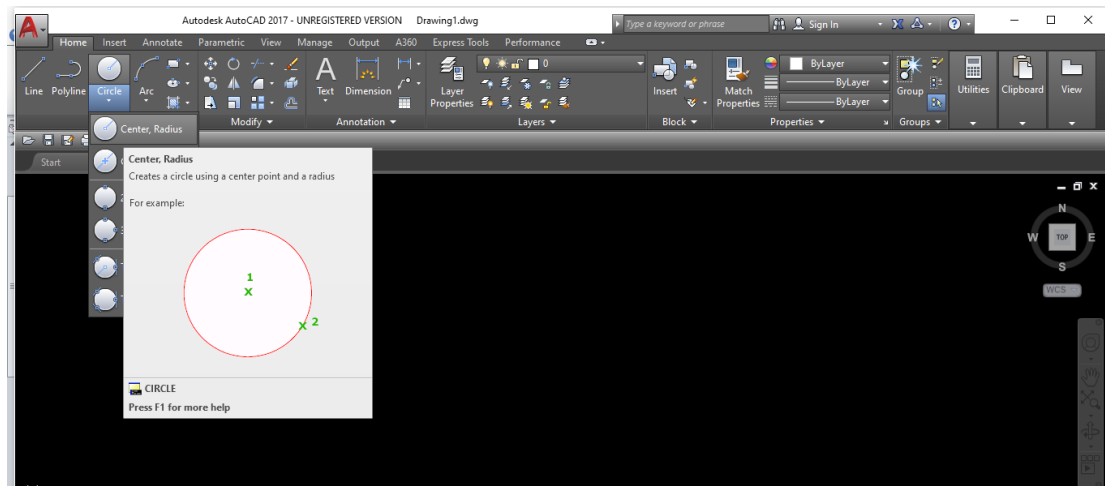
Autodesk AutoCAD 2017 - UNREGISTERED VERSION Drawing1.dwg

Type a keyword or phrase

Sign In

Home Insert Annotate Parametric View Manage Output A360 Express Tools Performance

Line Polyline Circle Arc

Modify

Text Dimension

Annotation

Layer Properties

0

Layers

Insert

Block

Match Properties

ByLayer

ByLayer

ByLayer

Properties

Group

Groups

Utilities Clipboard View

Center, Radius

Start

Center, Radius

Creates a circle using a center point and a radius

For example:

1

x

x 2

CIRCLE

Press F1 for more help

N

W TOP E

S

WCS